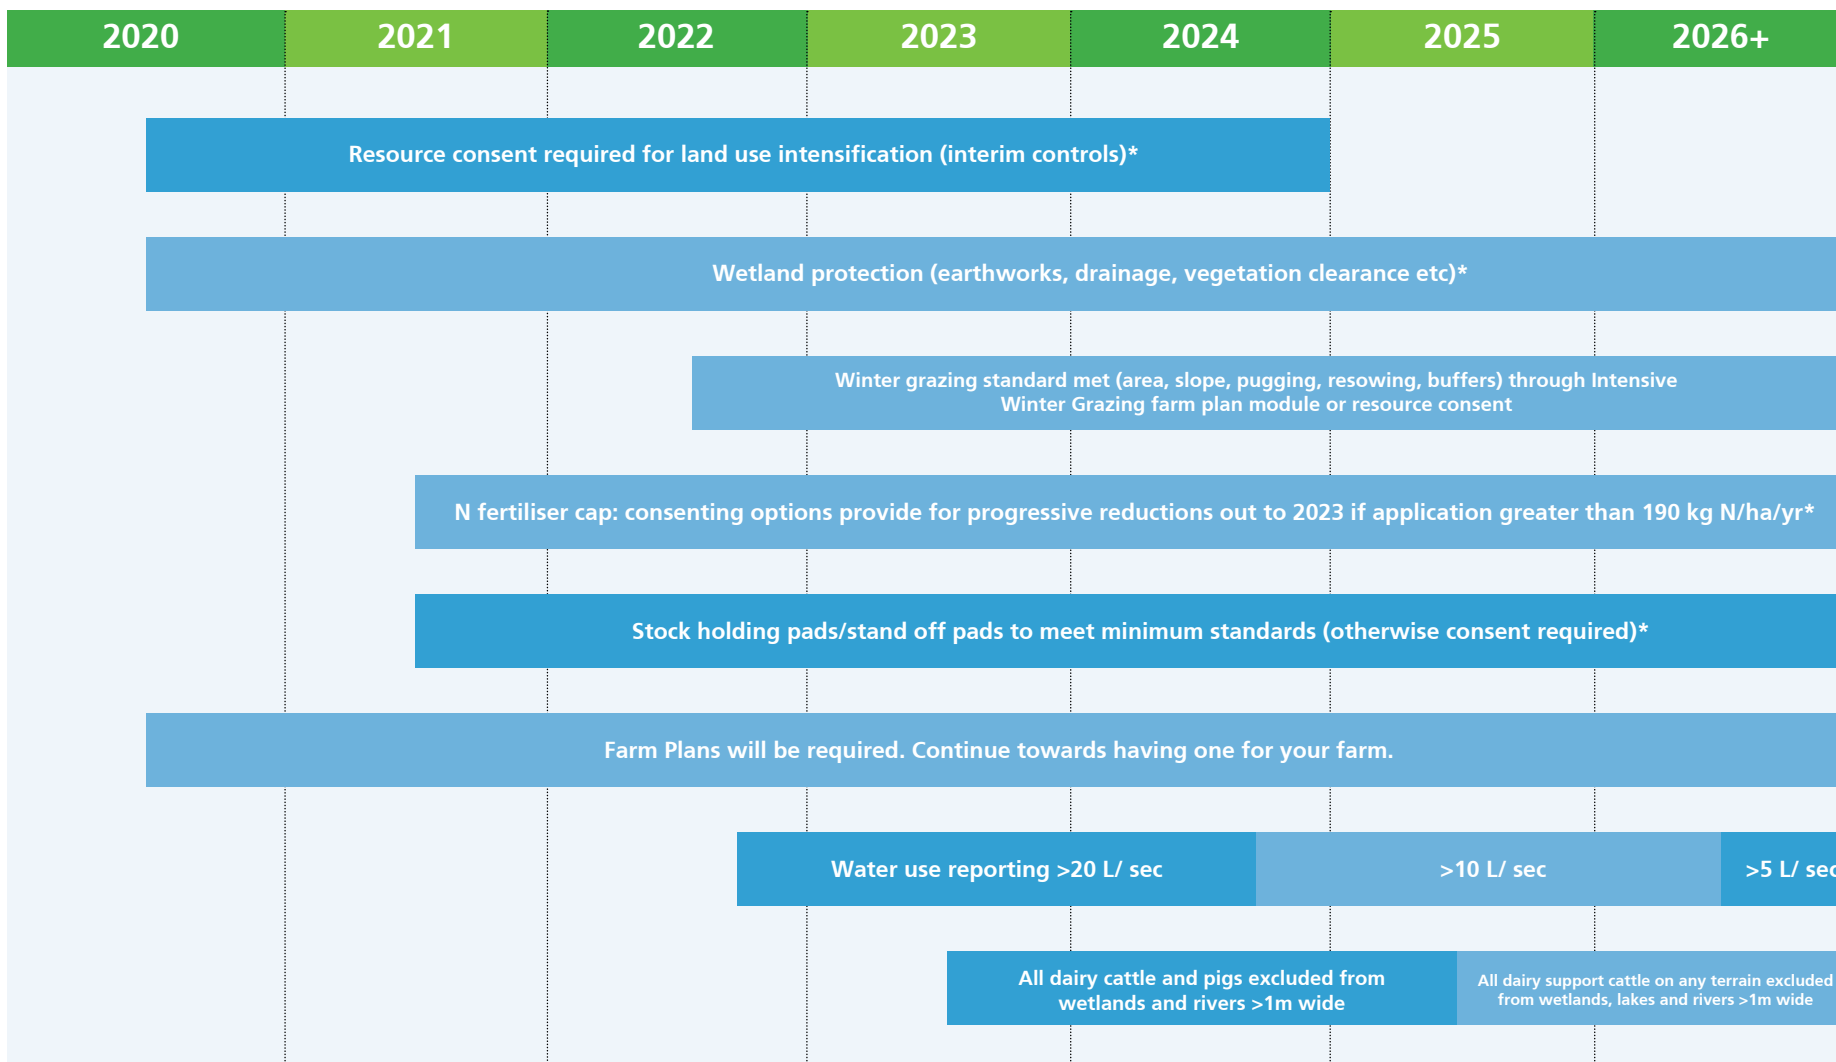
| 2020 | 2021 | 2022 | 2023 | 2024 | 2025 | 2026+ |
|---|---|---|---|---|---|---|

Resource consent required for land use intensification (interim controls)*

Wetland protection (earthworks, drainage, vegetation clearance etc)*

Winter grazing standard met (area, slope, pugging, resowing, buffers) through Intensive Winter Grazing farm plan module or resource consent

N fertiliser cap: consenting options provide for progressive reductions out to 2023 if application greater than 190 kg N/ha/yr*

Stock holding pads/stand off pads to meet minimum standards (otherwise consent required)*

Farm Plans will be required. Continue towards having one for your farm.

Water use reporting >20 L/ sec

>10 L/ sec

>5 L/ sec

All dairy cattle and pigs excluded from wetlands and rivers >1m wide

All dairy support cattle on any terrain excluded from wetlands, lakes and rivers >1m wide